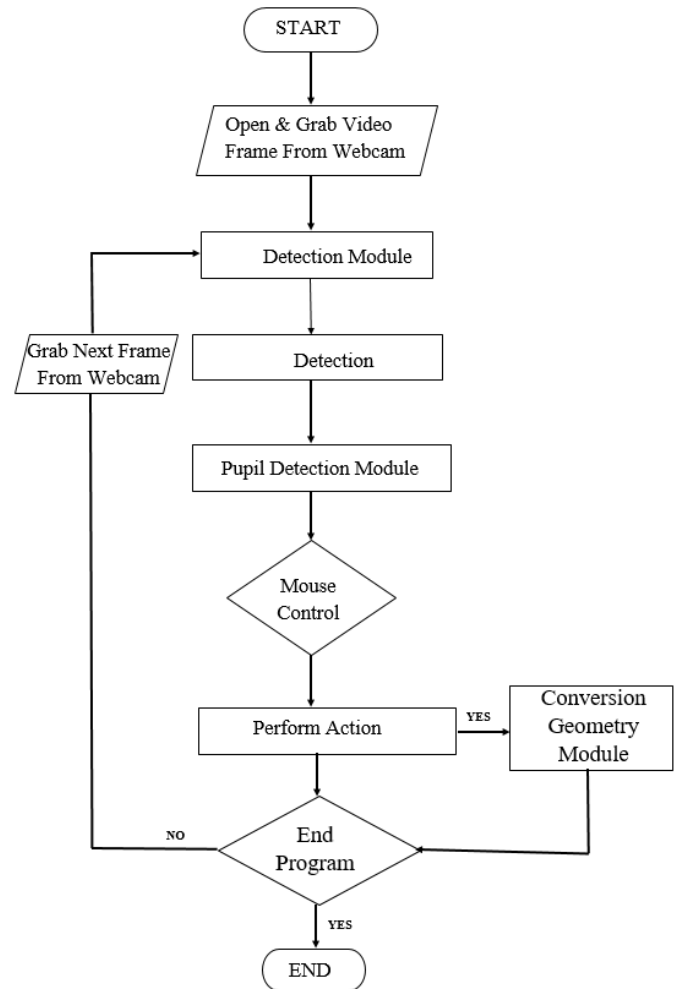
START

Open & Grab Video Frame From Webcam

Detection Module

Grab Next Frame From Webcam

Detection

Pupil Detection Module

Mouse Control

Perform Action

YES

Conversion Geometry Module

NO

End Program

YES

END